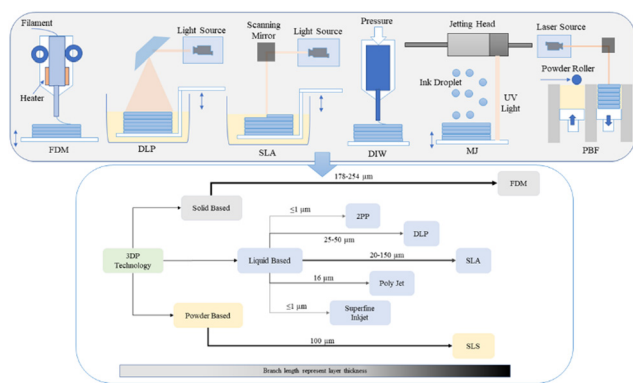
Filament

Heater

FDM

Light Source

DLP

Scanning Mirror

Light Source

SLA

Pressure

DIW

Jetting Head

Ink Droplet

UV Light

MJ

Laser Source

Powder Roller

PBF

3DP Technology

Solid Based

178-254 μm

FDM

≤1 μm

2PP

25-50 μm

DLP

Liquid Based

20-150 μm

SLA

16 μm

Poly Jet

≤1 μm

Superfine Inkjet

Powder Based

100 μm

SLS

Branch length represent layer thickness